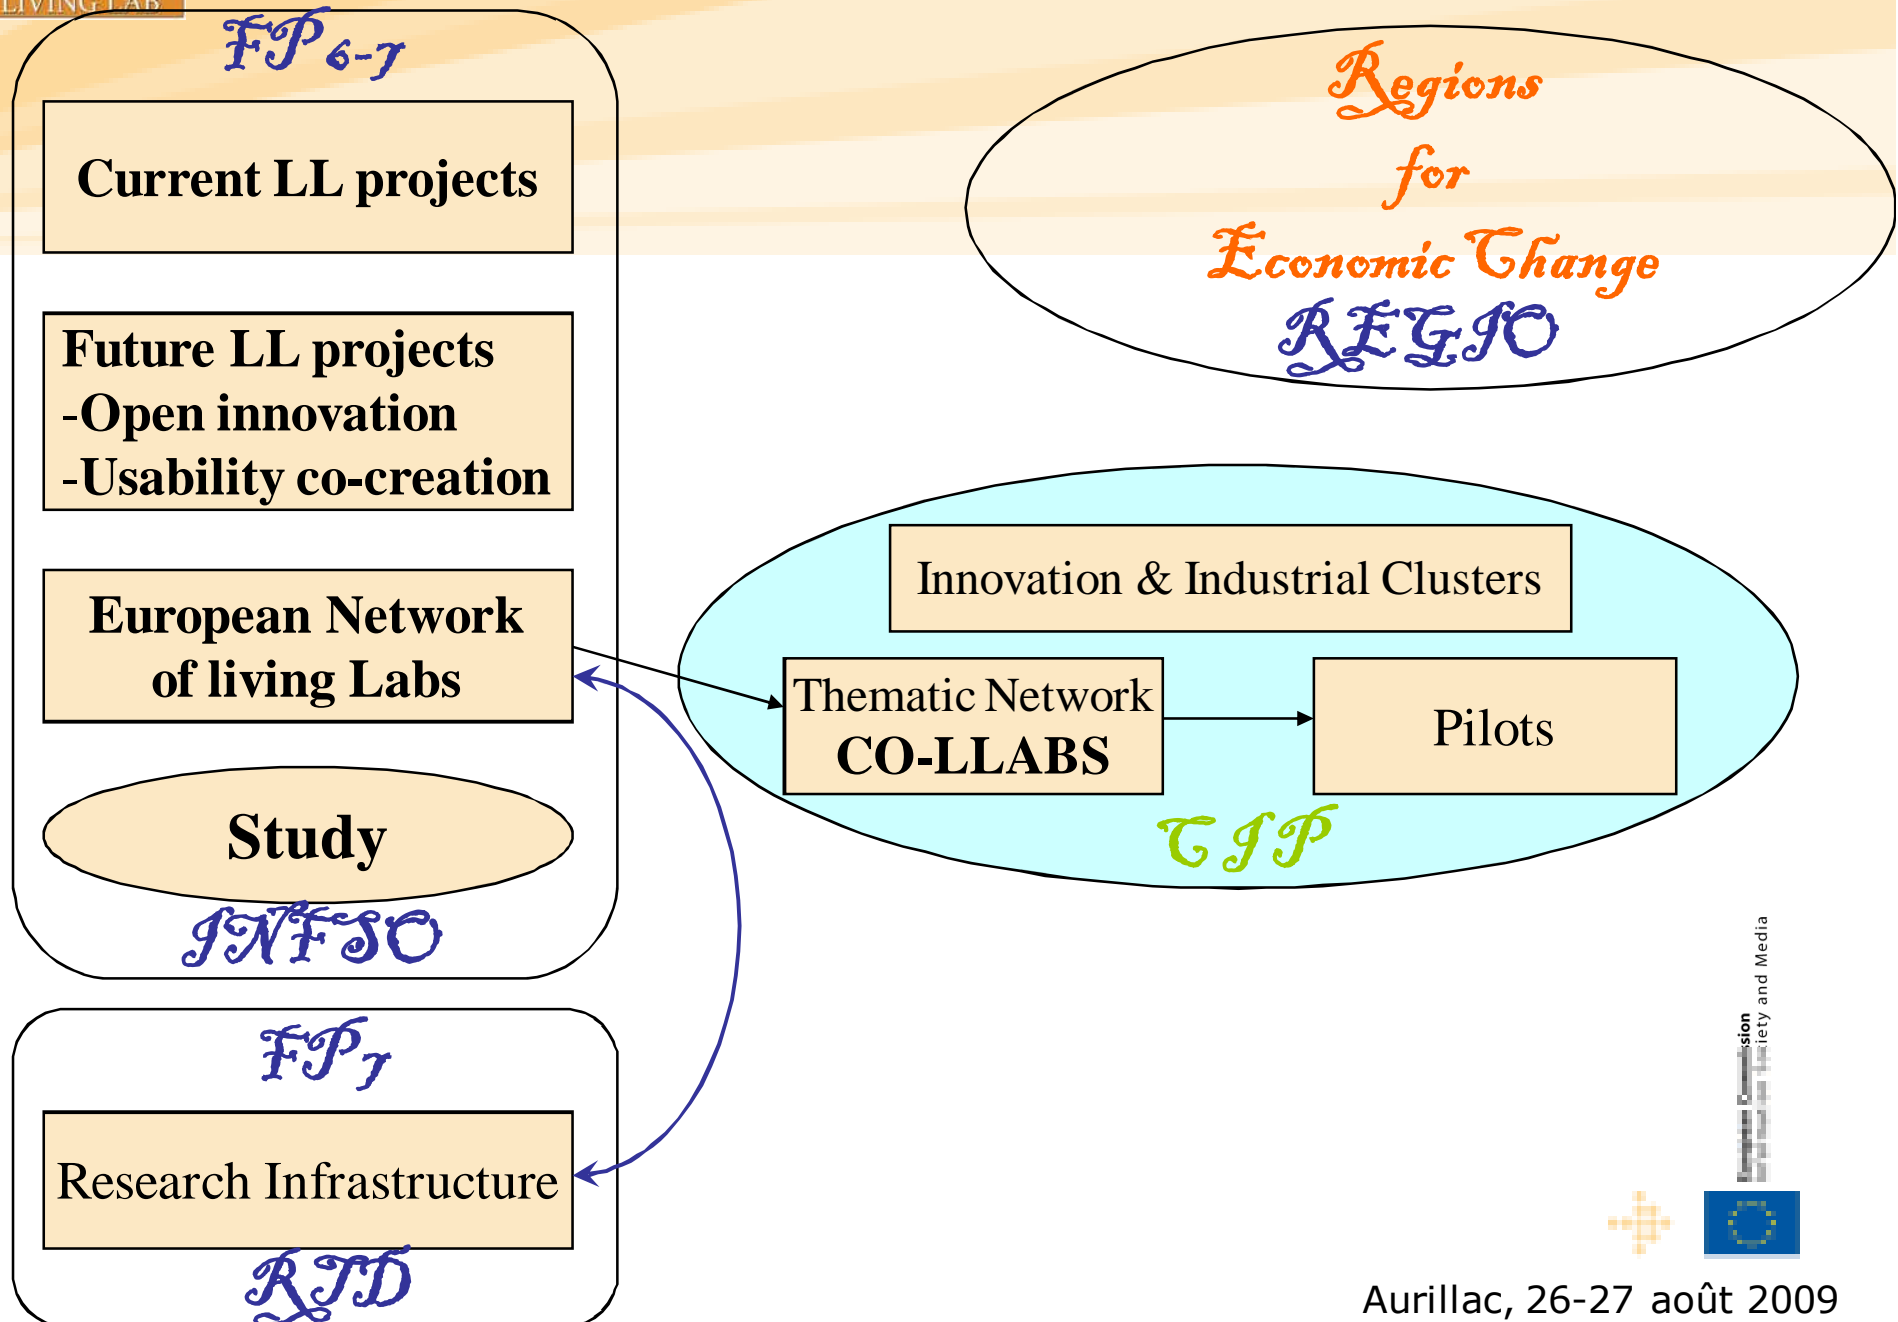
LIVING LAB

FP 6-7

Current LL projects

Future LL projects
-Open innovation
-Usability co-creation

European Network of living Labs

Study

INFSO

FP7

Research Infrastructure

RTD

Regions for Economic Change

REGIO

Innovation & Industrial Clusters

Thematic Network
CO-LLABS

Pilots

CIP

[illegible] Commission
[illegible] Society and Media

Aurillac, 26-27 août 2009